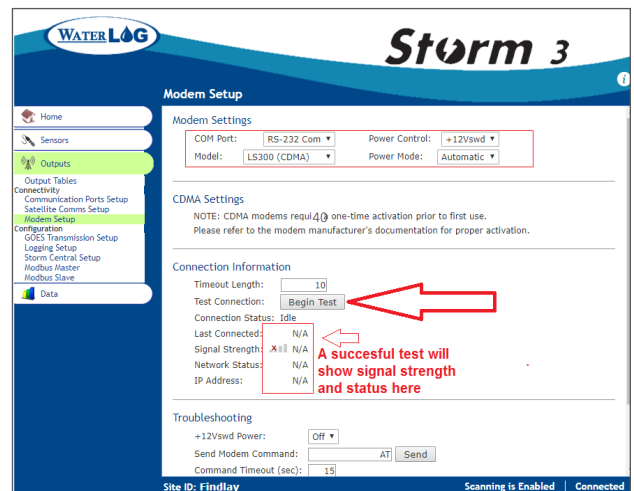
WATERLOG

Storm 3

i

Modem Setup

Home

Sensors

Outputs

Output Tables
Connectivity
Communication Ports Setup
Satellite Comms Setup
Modem Setup
Configuration
GOES Transmission Setup
Logging Setup
Storm Central Setup
Modbus Master
Modbus Slave

Data

Modem Settings

COM Port: RS-232 Com
Power Control: +12Vswd
Model: LS300 (CDMA)
Power Mode: Automatic

CDMA Settings

NOTE: CDMA modems requi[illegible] one-time activation prior to first use.
Please refer to the modem manufacturer's documentation for proper activation.

Connection Information

Timeout Length: 10
Test Connection: Begin Test
Connection Status: Idle
Last Connected: N/A
Signal Strength: N/A
Network Status: N/A
IP Address: N/A

A succesful test will show signal strength and status here

Troubleshooting

+12Vswd Power: Off
Send Modem Command: AT Send
Command Timeout (sec): 15

Site ID: Findlay
Scanning is Enabled
Connected